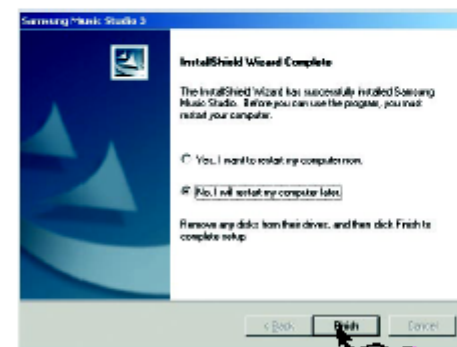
Samsung Music Studio 3

InstallShield Wizard Complete

The InstallShield Wizard has successfully installed Samsung Music Studio. Before you can use the program, you must restart your computer.

Yes, I want to restart my computer now.

No, I will restart my computer later.

Remove any disks from their drives, and then click Finish to complete setup.

< Back

Finish

Cancel